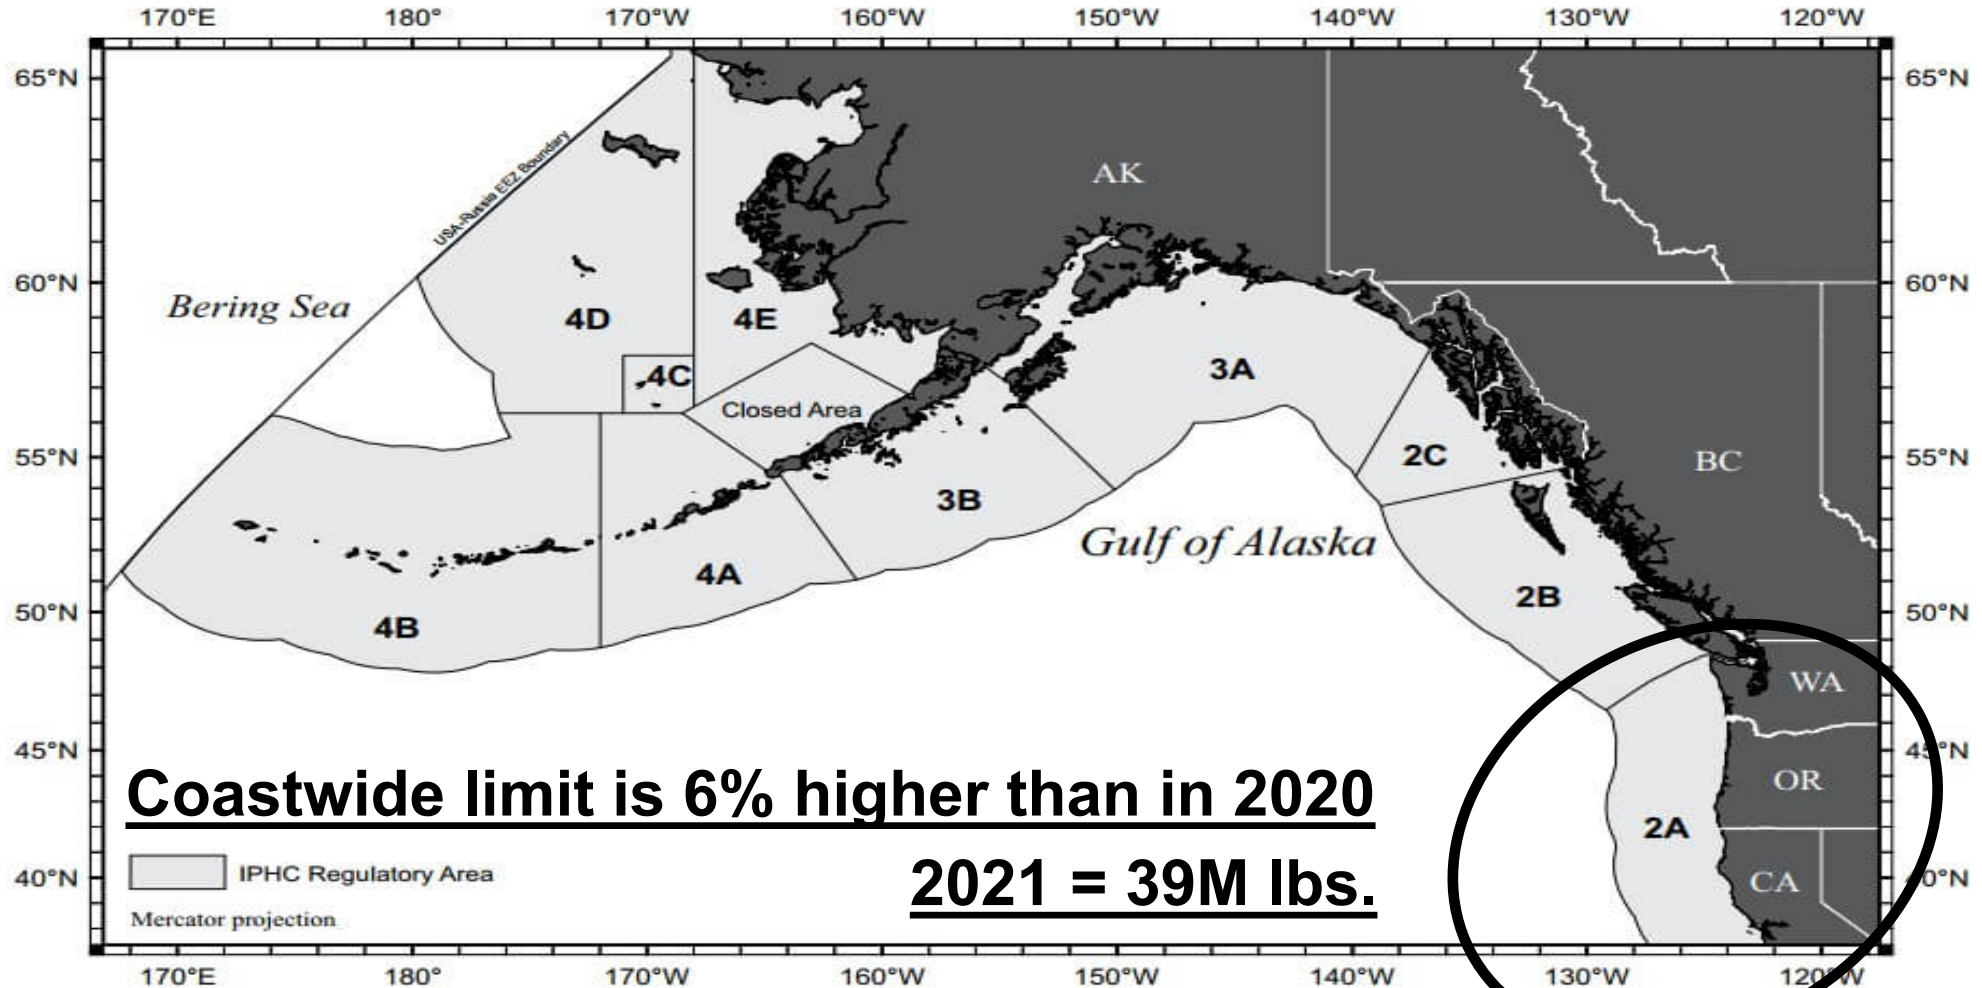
170°E 180° 170°W 160°W 150°W 140°W 130°W 120°W

65°N
60°N
55°N
50°N
45°N
40°N

65°N
60°N
55°N
50°N
45°N
40°N

USA-Russia EEZ Boundary

AK

Bering Sea

4D

4E

4C

Closed Area

3A

2C

BC

3B

Gulf of Alaska

4A

2B

4B

WA

OR

2A

CA

Coastwide limit is 6% higher than in 2020

2021 = 39M lbs.

IPHC Regulatory Area

Mercator projection

170°E 180° 170°W 160°W 150°W 140°W 130°W 120°W